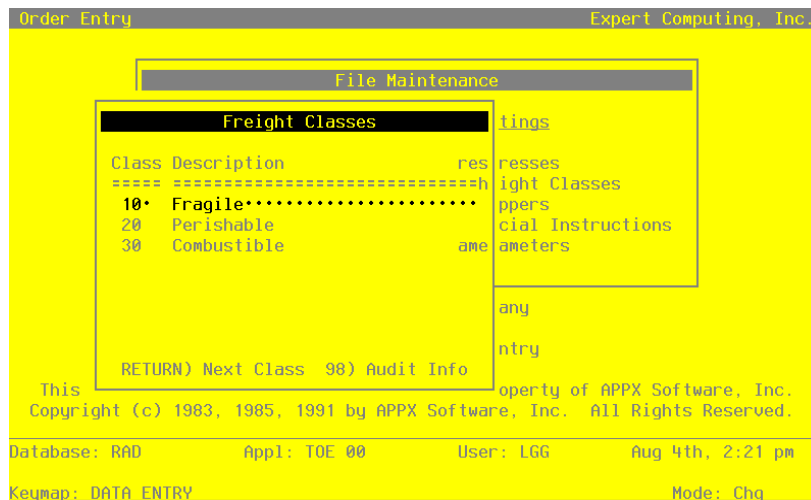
Order Entry    Expert Computing, Inc.

File Maintenance

Freight Classes

tings

Class Description    res

resses

===== ==============================h

ight Classes

10· Fragile·······················

ppers

20 Perishable

cial Instructions

30 Combustible    ame

ameters

any

ntry

RETURN) Next Class 98) Audit Info

This

operty of APPX Software, Inc.

Copyright (c) 1983, 1985, 1991 by APPX Software, Inc. All Rights Reserved.

Database: RAD    Appl: TOE 00    User: LGG    Aug 4th, 2:21 pm

Keymap: DATA ENTRY    Mode: Chg